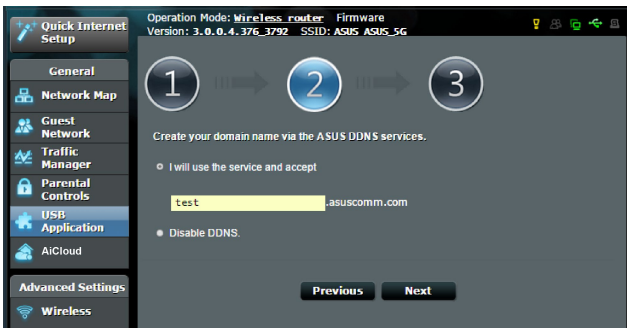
Quick Internet Setup

Operation Mode: Wireless router Firmware
Version: 3.0.0.4.376_3792 SSID: ASUS ASUS_5G

General

Network Map

Guest Network

Traffic Manager

Parental Controls

USB Application

AiCloud

Advanced Settings

Wireless

1

2

3

Create your domain name via the ASUS DDNS services.

I will use the service and accept

test .asuscomm.com

Disable DDNS.

Previous

Next